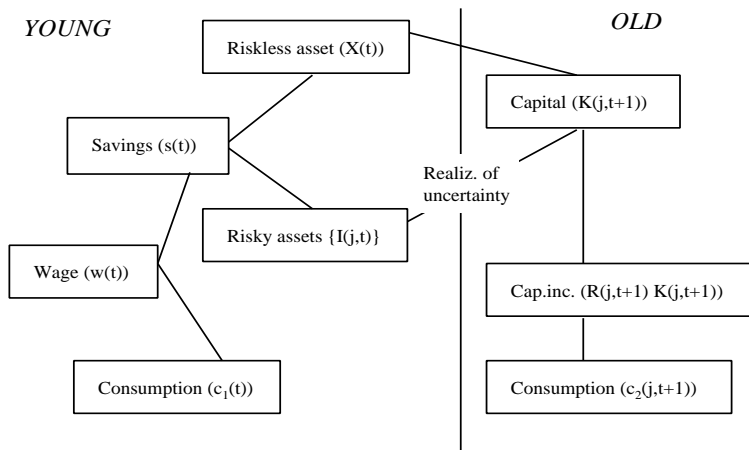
YOUNG

OLD

Riskless asset (X(t))

Capital (K(j,t+1))

Savings (s(t))

Realiz. of uncertainty

Risky assets {I(j,t)}

Wage (w(t))

Cap.inc. (R(j,t+1) K(j,t+1))

Consumption ($c_1$(t))

Consumption ($c_2$(j,t+1))